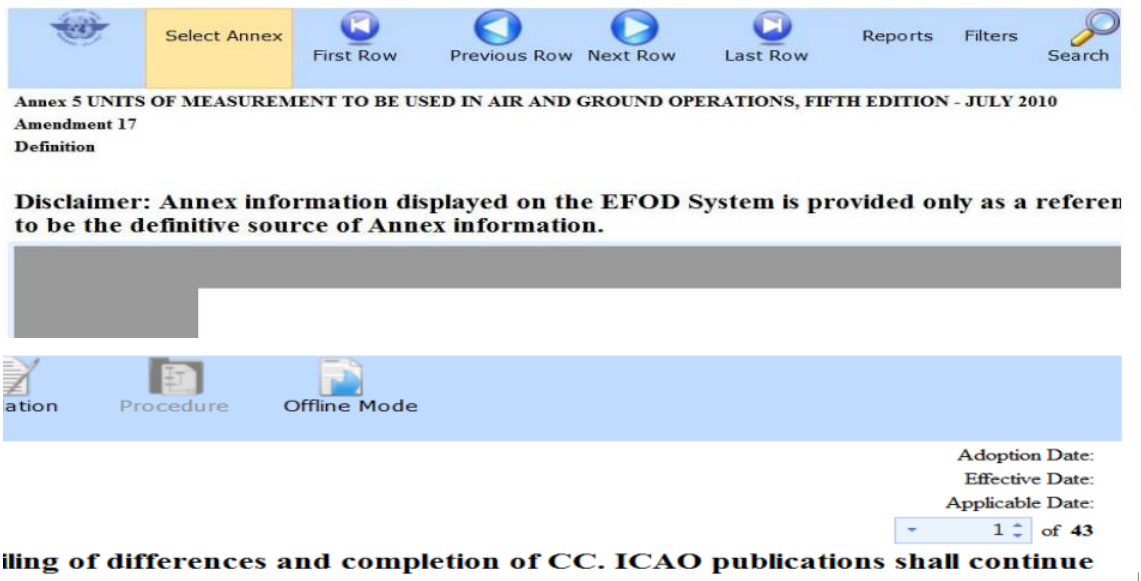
Select Annex First Row Previous Row Next Row Last Row Reports Filters Search

Annex 5 UNITS OF MEASUREMENT TO BE USED IN AIR AND GROUND OPERATIONS, FIFTH EDITION - JULY 2010
Amendment 17
Definition

Disclaimer: Annex information displayed on the EFOD System is provided only as a referen to be the definitive source of Annex information.

ation Procedure Offline Mode

Adoption Date:
Effective Date:
Applicable Date:
1 of 43

iling of differences and completion of CC. ICAO publications shall continue